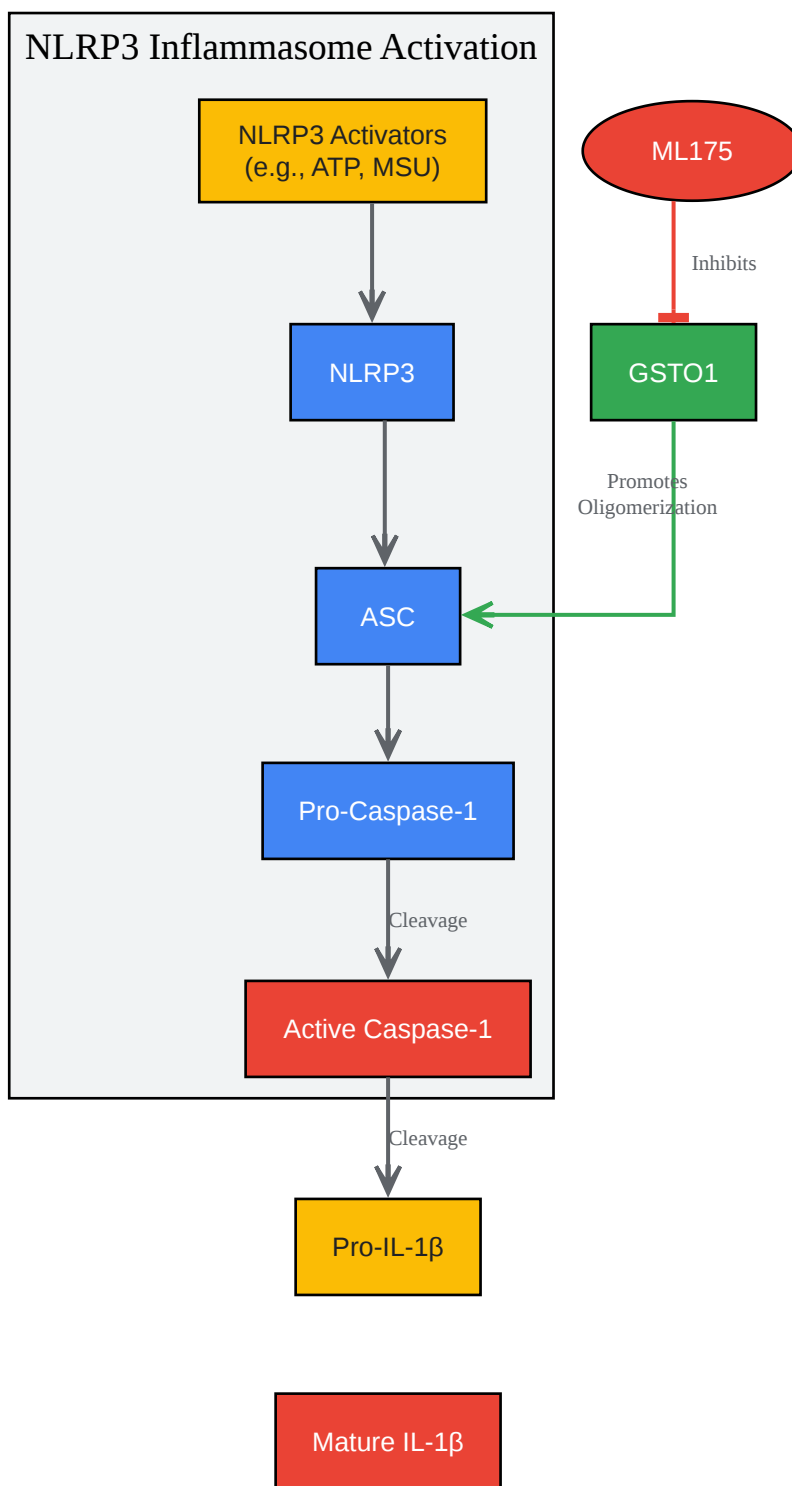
NLRP3 Inflammasome Activation

NLRP3 Activators (e.g., ATP, MSU)

ML175

Inhibits

NLRP3

GSTO1

Promotes Oligomerization

ASC

Pro-Caspase-1

Cleavage

Active Caspase-1

Cleavage

Pro-IL-1β

Mature IL-1β